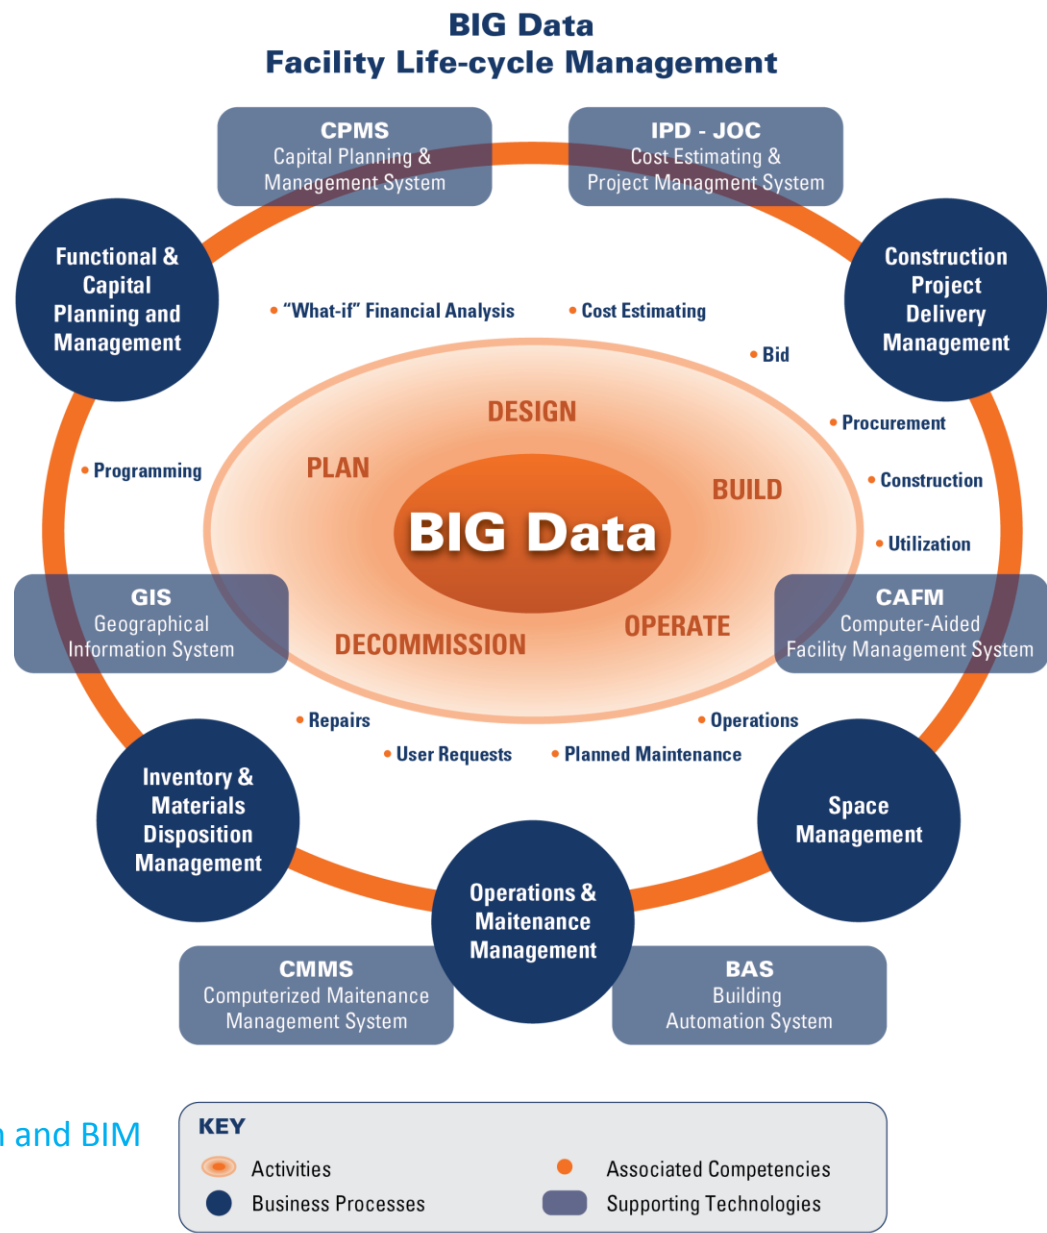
BIG Data
Facility Life-cycle Management

CPMS
Capital Planning &
Management System

IPD - JOC
Cost Estimating &
Project Managment System

Functional & Capital Planning and Management

Construction Project Delivery Management

• "What-if" Financial Analysis

• Cost Estimating

• Bid

• Procurement

• Construction

• Utilization

• Programming

DESIGN

PLAN

BUILD

BIG Data

OPERATE

DECOMMISSION

GIS
Geographical
Information System

CAFM
Computer-Aided
Facility Management System

• Repairs

• Operations

• User Requests

• Planned Maintenance

Inventory & Materials Disposition Management

Space Management

Operations & Maitenance Management

CMMS
Computerized Maitenance
Management System

BAS
Building
Automation System

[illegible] and BIM

KEY
Activities
Business Processes
Associated Competencies
Supporting Technologies